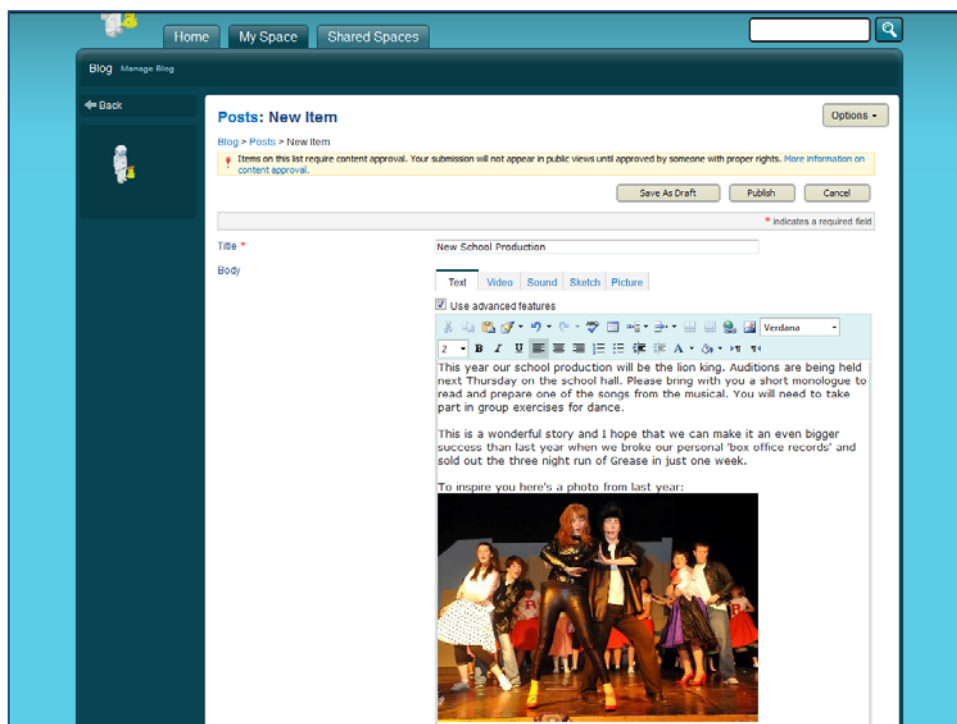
Home
My Space
Shared Spaces

Blog Manage Blog

Back

Posts: New Item

Options

Blog > Posts > New Item

Items on this list require content approval. Your submission will not appear in public views until approved by someone with proper rights. More information on content approval.

Save As Draft
Publish
Cancel

* indicates a required field

Title *
New School Production

Body

Text
Video
Sound
Sketch
Picture

Use advanced features

Verdana
2

This year our school production will be the lion king. Auditions are being held next Thursday on the school hall. Please bring with you a short monologue to read and prepare one of the songs from the musical. You will need to take part in group exercises for dance.

This is a wonderful story and I hope that we can make it an even bigger success than last year when we broke our personal 'box office records' and sold out the three night run of Grease in just one week.

To inspire you here's a photo from last year: